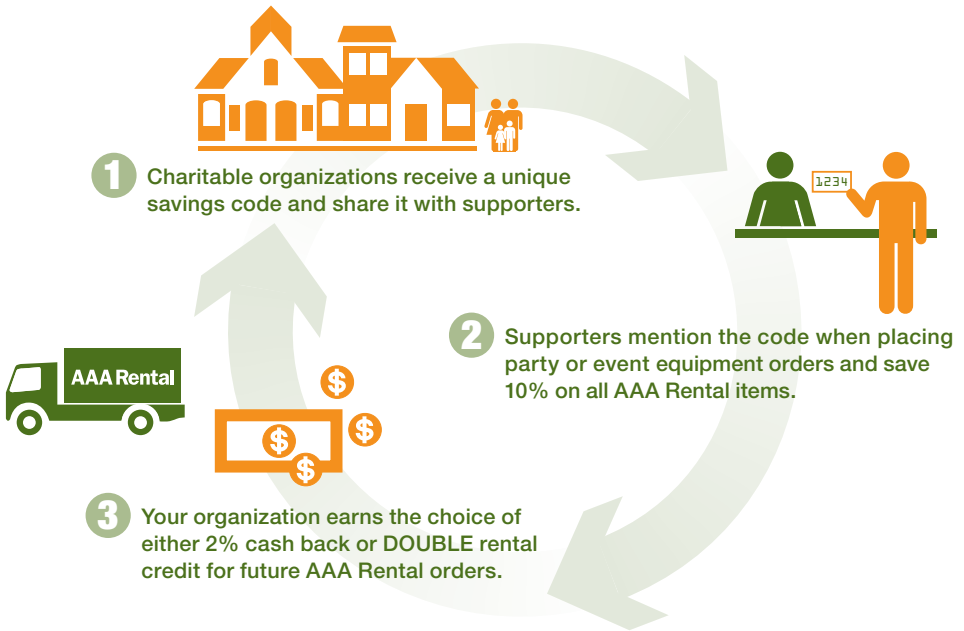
1 Charitable organizations receive a unique savings code and share it with supporters.

1234

2 Supporters mention the code when placing party or event equipment orders and save 10% on all AAA Rental items.

AAA Rental

$ $ $ $

3 Your organization earns the choice of either 2% cash back or DOUBLE rental credit for future AAA Rental orders.